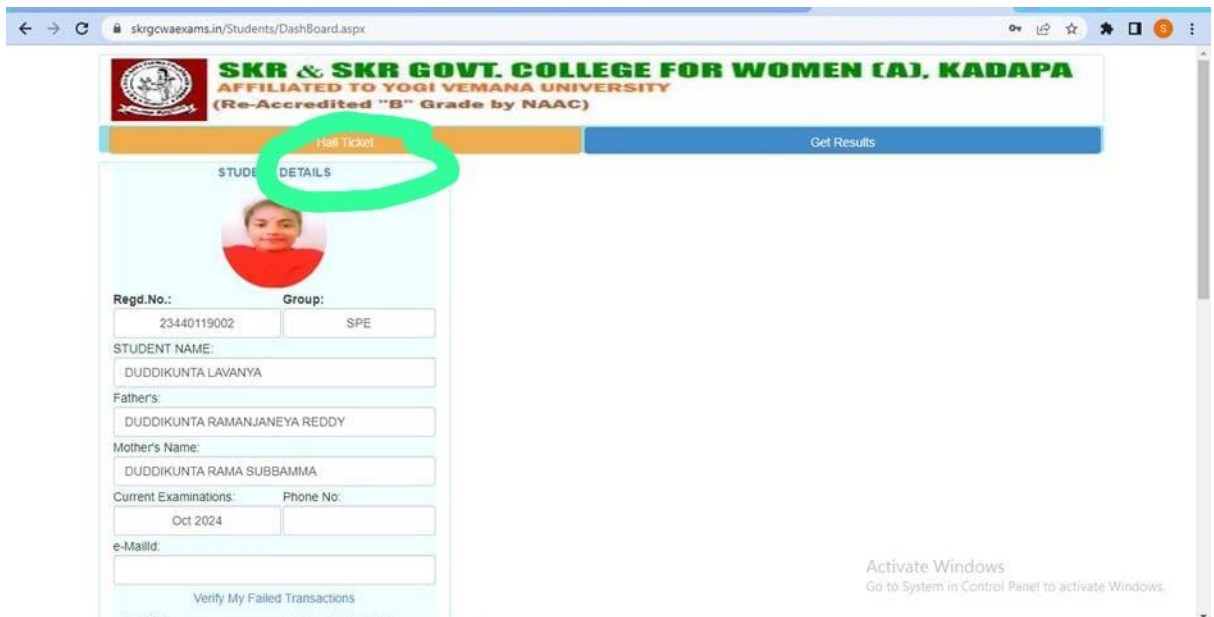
skrgcwaexams.in/Students/DashBoard.aspx

SKR & SKR GOVT. COLLEGE FOR WOMEN (A), KADAPA
AFFILIATED TO YOGI VEMANA UNIVERSITY
(Re-Accredited "B" Grade by NAAC)

Hall Ticket
Get Results

STUDE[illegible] DETAILS

Regd.No.:
Group:
23440119002
SPE
STUDENT NAME:
DUDDIKUNTA LAVANYA
Father's:
DUDDIKUNTA RAMANJANEYA REDDY
Mother's Name:
DUDDIKUNTA RAMA SUBBAMMA
Current Examinations:
Phone No:
Oct 2024
e-MailId:

Verify My Failed Transactions

Activate Windows
Go to System in Control Panel to activate Windows.